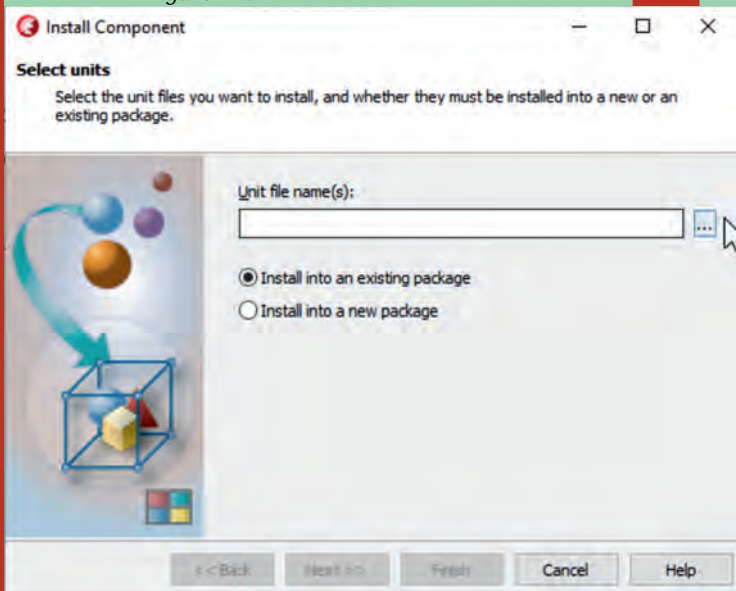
Install Component

Select units

Select the unit files you want to install, and whether they must be installed into a new or an existing package.

Unit file name(s):

...

Install into an existing package

Install into a new package

<< Back

Next >>

Finish

Cancel

Help